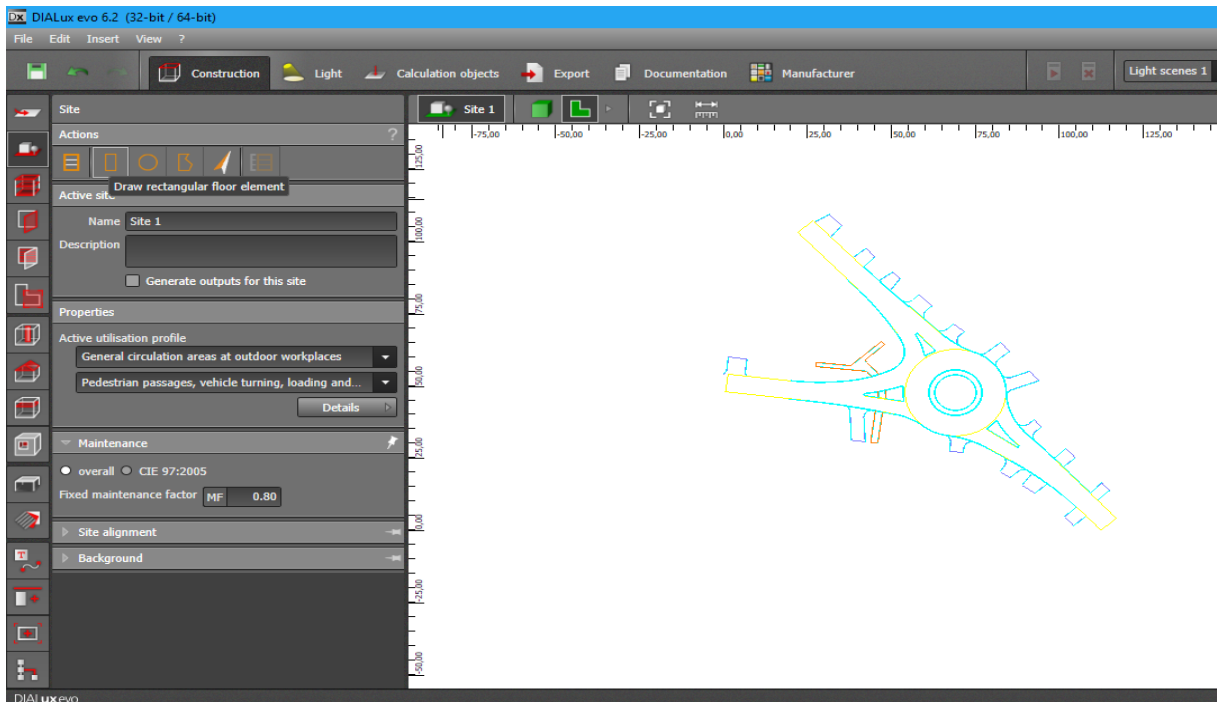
DIALux evo 6.2 (32-bit / 64-bit)

File Edit Insert View ?

Construction Light Calculation objects Export Documentation Manufacturer

Light scenes 1

Site

Actions ?

Draw rectangular floor element

Active site

Name Site 1

Description

Generate outputs for this site

Properties

Active utilisation profile

General circulation areas at outdoor workplaces

Pedestrian passages, vehicle turning, loading and...

Details

Maintenance

overall CIE 97:2005

Fixed maintenance factor MF 0.80

Site alignment

Background

Site 1

-75,00 -50,00 -25,00 0,00 25,00 50,00 75,00 100,00 125,00

125,00 100,00 75,00 50,00 25,00 0,00 -25,00 -50,00

DIALux evo